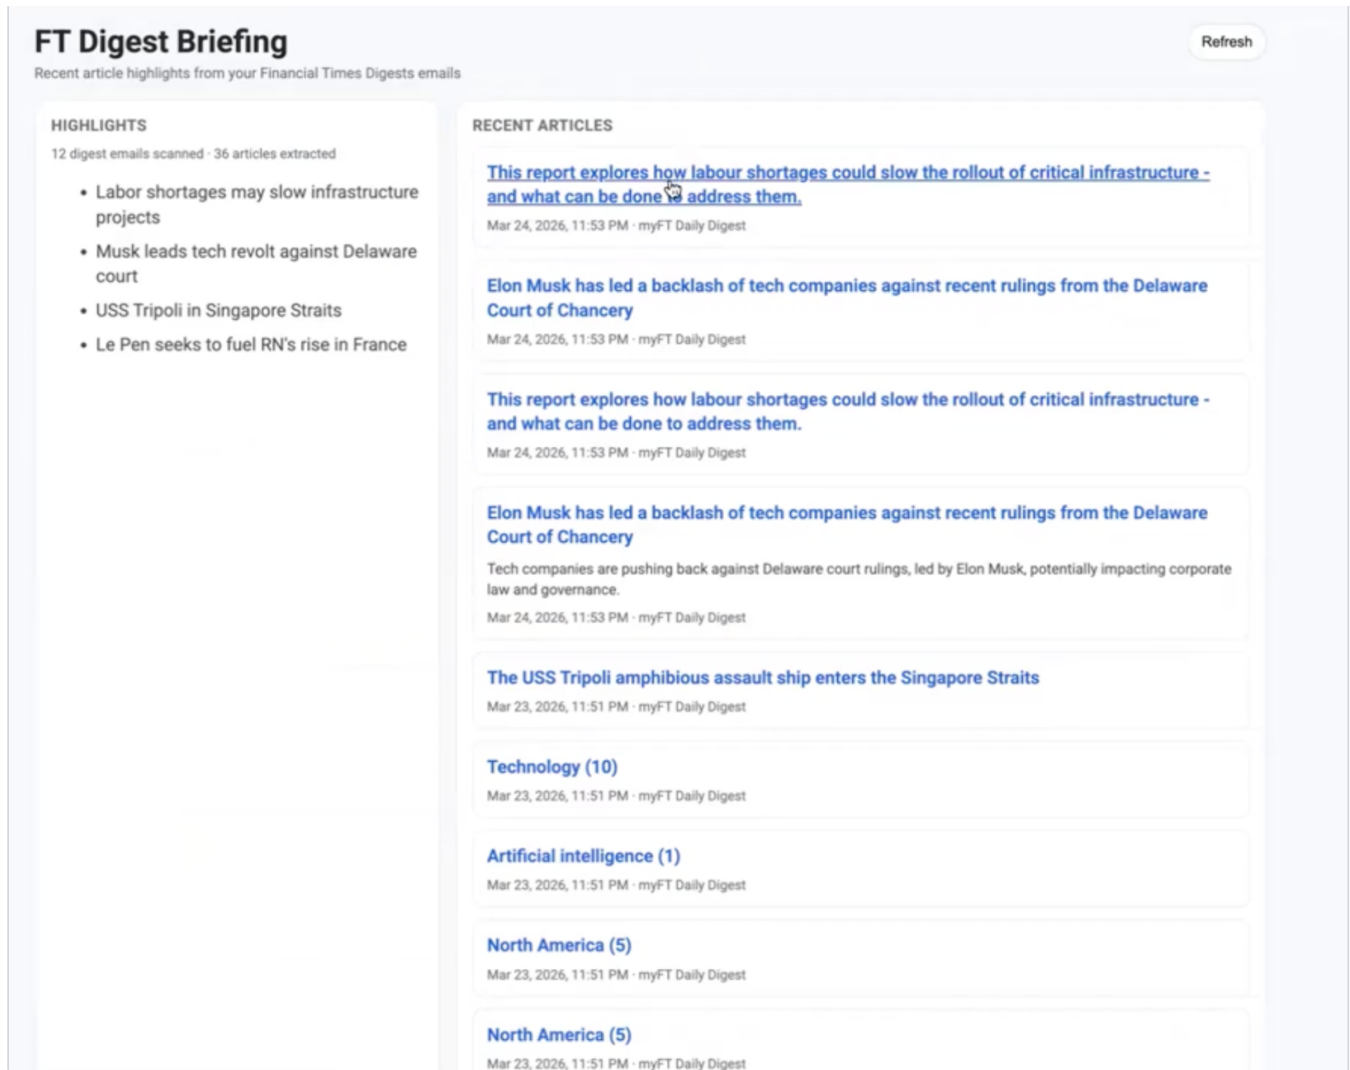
FT Digest Briefing

Recent article highlights from your Financial Times Digests emails

Refresh

HIGHLIGHTS

12 digest emails scanned · 36 articles extracted

- Labor shortages may slow infrastructure projects
- Musk leads tech revolt against Delaware court
- USS Tripoli in Singapore Straits
- Le Pen seeks to fuel RN's rise in France

RECENT ARTICLES

This report explores how labour shortages could slow the rollout of critical infrastructure - and what can be done to address them.

Mar 24, 2026, 11:53 PM · myFT Daily Digest

Elon Musk has led a backlash of tech companies against recent rulings from the Delaware Court of Chancery

Mar 24, 2026, 11:53 PM · myFT Daily Digest

This report explores how labour shortages could slow the rollout of critical infrastructure - and what can be done to address them.

Mar 24, 2026, 11:53 PM · myFT Daily Digest

Elon Musk has led a backlash of tech companies against recent rulings from the Delaware Court of Chancery

Tech companies are pushing back against Delaware court rulings, led by Elon Musk, potentially impacting corporate law and governance.

Mar 24, 2026, 11:53 PM · myFT Daily Digest

The USS Tripoli amphibious assault ship enters the Singapore Straits

Mar 23, 2026, 11:51 PM · myFT Daily Digest

Technology (10)

Mar 23, 2026, 11:51 PM · myFT Daily Digest

Artificial intelligence (1)

Mar 23, 2026, 11:51 PM · myFT Daily Digest

North America (5)

Mar 23, 2026, 11:51 PM · myFT Daily Digest

North America (5)

Mar 23, 2026, 11:51 PM · myFT Daily Digest